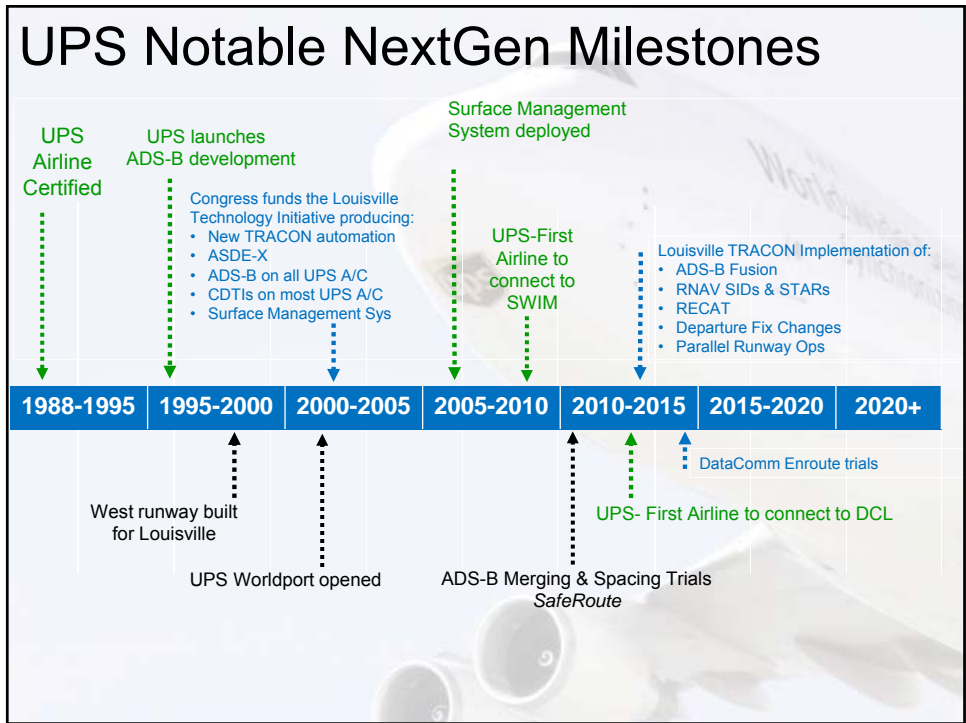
UPS Notable NextGen Milestones

UPS Airline Certified

UPS launches ADS-B development

Congress funds the Louisville Technology Initiative producing:
• New TRACON automation
• ASDE-X
• ADS-B on all UPS A/C
• CDTIs on most UPS A/C
• Surface Management Sys

Surface Management System deployed

UPS-First Airline to connect to SWIM

Louisville TRACON Implementation of:
• ADS-B Fusion
• RNAV SIDs & STARs
• RECAT
• Departure Fix Changes
• Parallel Runway Ops

| 1988-1995 | 1995-2000 | 2000-2005 | 2005-2010 | 2010-2015 | 2015-2020 | 2020+ |
|---|---|---|---|---|---|---|

West runway built for Louisville

UPS Worldport opened

ADS-B Merging & Spacing Trials
*SafeRoute*

DataComm Enroute trials

UPS- First Airline to connect to DCL